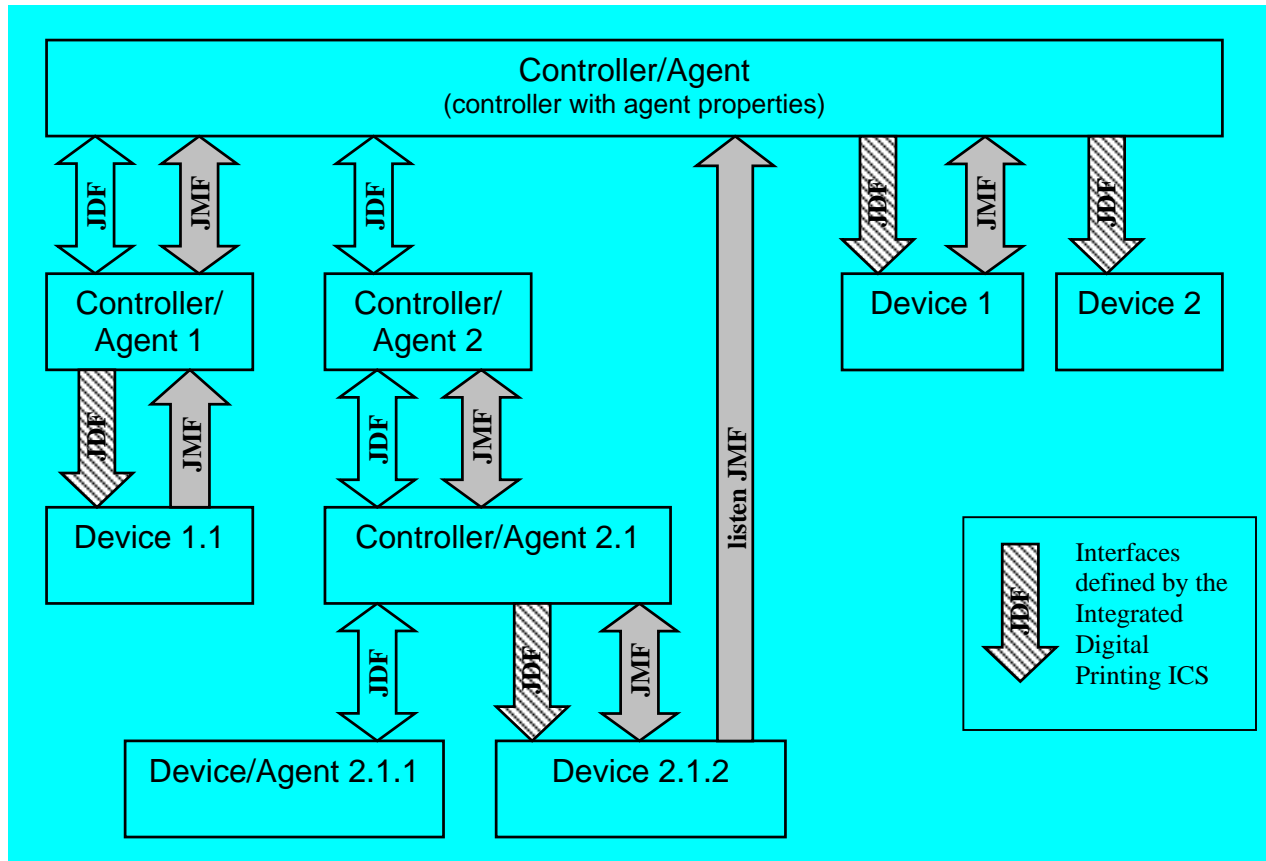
Controller/Agent
(controller with agent properties)

JDF
JMF
JDF
JDF
JMF
JDF

Controller/ Agent 1

Controller/ Agent 2

Device 1

Device 2

JDF
JMF
JDF
JMF

listen JMF

Device 1.1

Controller/Agent 2.1

JDF
JDF
JMF

Interfaces defined by the Integrated Digital Printing ICS

JDF

Device/Agent 2.1.1

Device 2.1.2